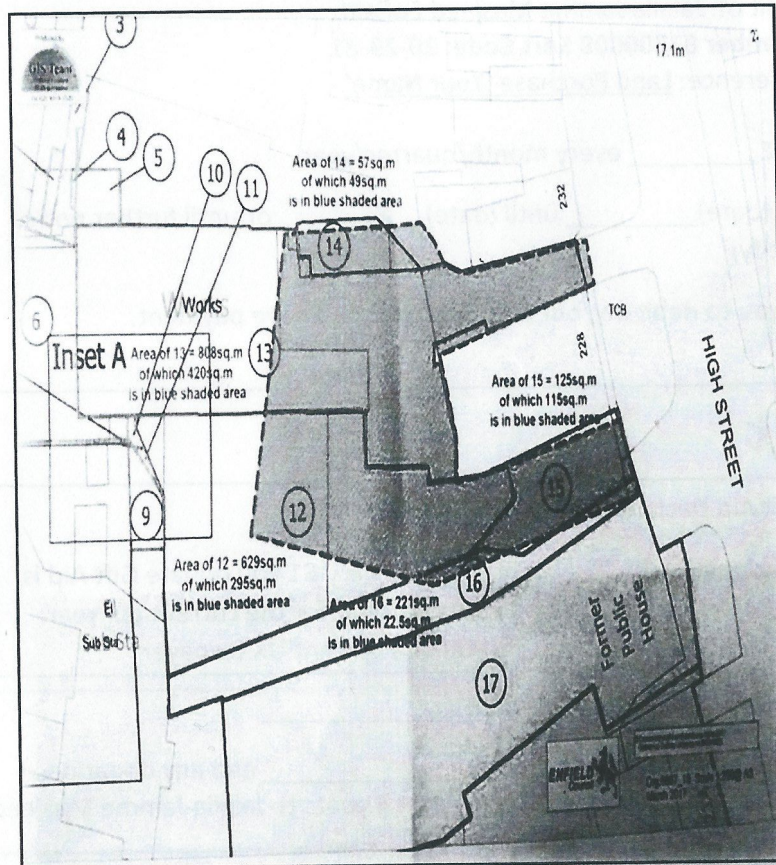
3
GIS Team
17.1m
4
5
10
11
Area of 14 = 57sq.m of which 49sq.m is in blue shaded area
232
14
Works
6
13
Inset A
Area of 13 = 808sq.m of which 420sq.m is in blue shaded area
228
TCB
HIGH STREET
Area of 15 = 125sq.m of which 115sq.m is in blue shaded area
15
12
9
Area of 12 = 629sq.m of which 295sq.m is in blue shaded area
16
Area of 16 = 221sq.m of which 22.5sq.m is in blue shaded area
El
Sub Sta
Former Public House
17
ENFIELD Council